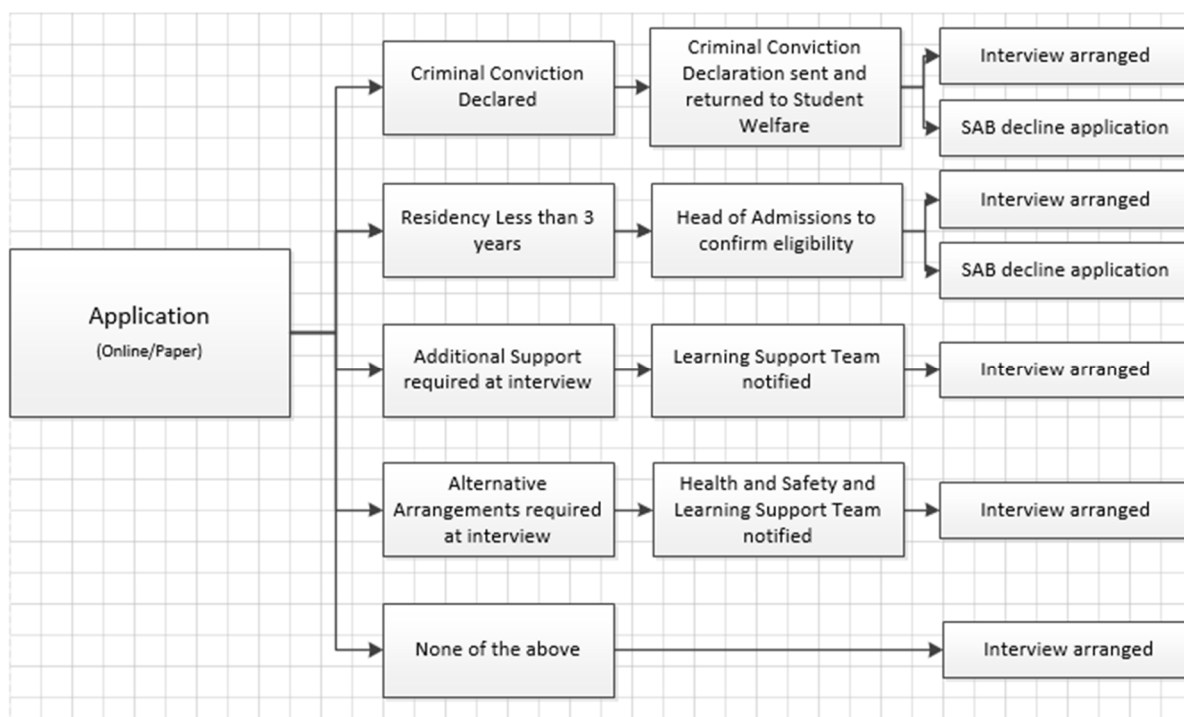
Application
(Online/Paper)

Criminal Conviction Declared

Criminal Conviction Declaration sent and returned to Student Welfare

Interview arranged

SAB decline application

Residency Less than 3 years

Head of Admissions to confirm eligibility

Interview arranged

SAB decline application

Additional Support required at interview

Learning Support Team notified

Interview arranged

Alternative Arrangements required at interview

Health and Safety and Learning Support Team notified

Interview arranged

None of the above

Interview arranged